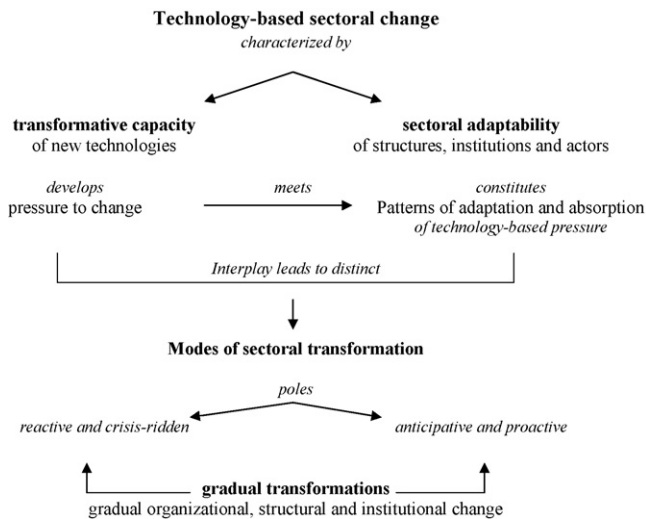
**Technology-based sectoral change**
*characterized by*

**transformative capacity**
of new technologies

**sectoral adaptability**
of structures, institutions and actors

*develops*
pressure to change

*meets*

*constitutes*
Patterns of adaptation and absorption
*of technology-based pressure*

*Interplay leads to distinct*

**Modes of sectoral transformation**

*poles*

*reactive and crisis-ridden*

*anticipative and proactive*

**gradual transformations**
gradual organizational, structural and institutional change